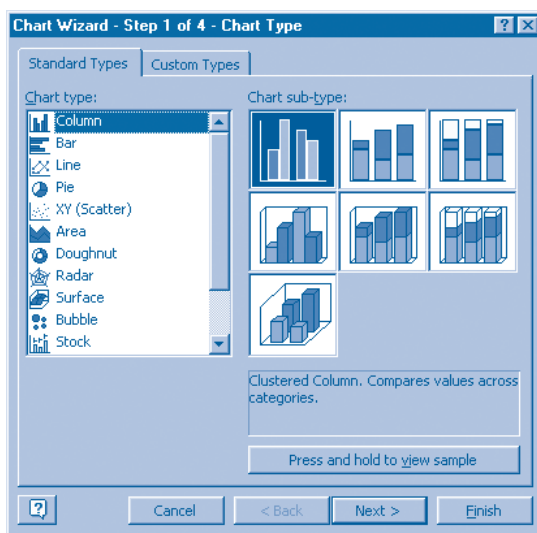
Chart Wizard - Step 1 of 4 - Chart Type

? X

Standard Types | Custom Types

Chart type:

Column
Bar
Line
Pie
XY (Scatter)
Area
Doughnut
Radar
Surface
Bubble
Stock

Chart sub-type:

Clustered Column. Compares values across categories.

Press and hold to view sample

?

Cancel

< Back

Next >

Finish